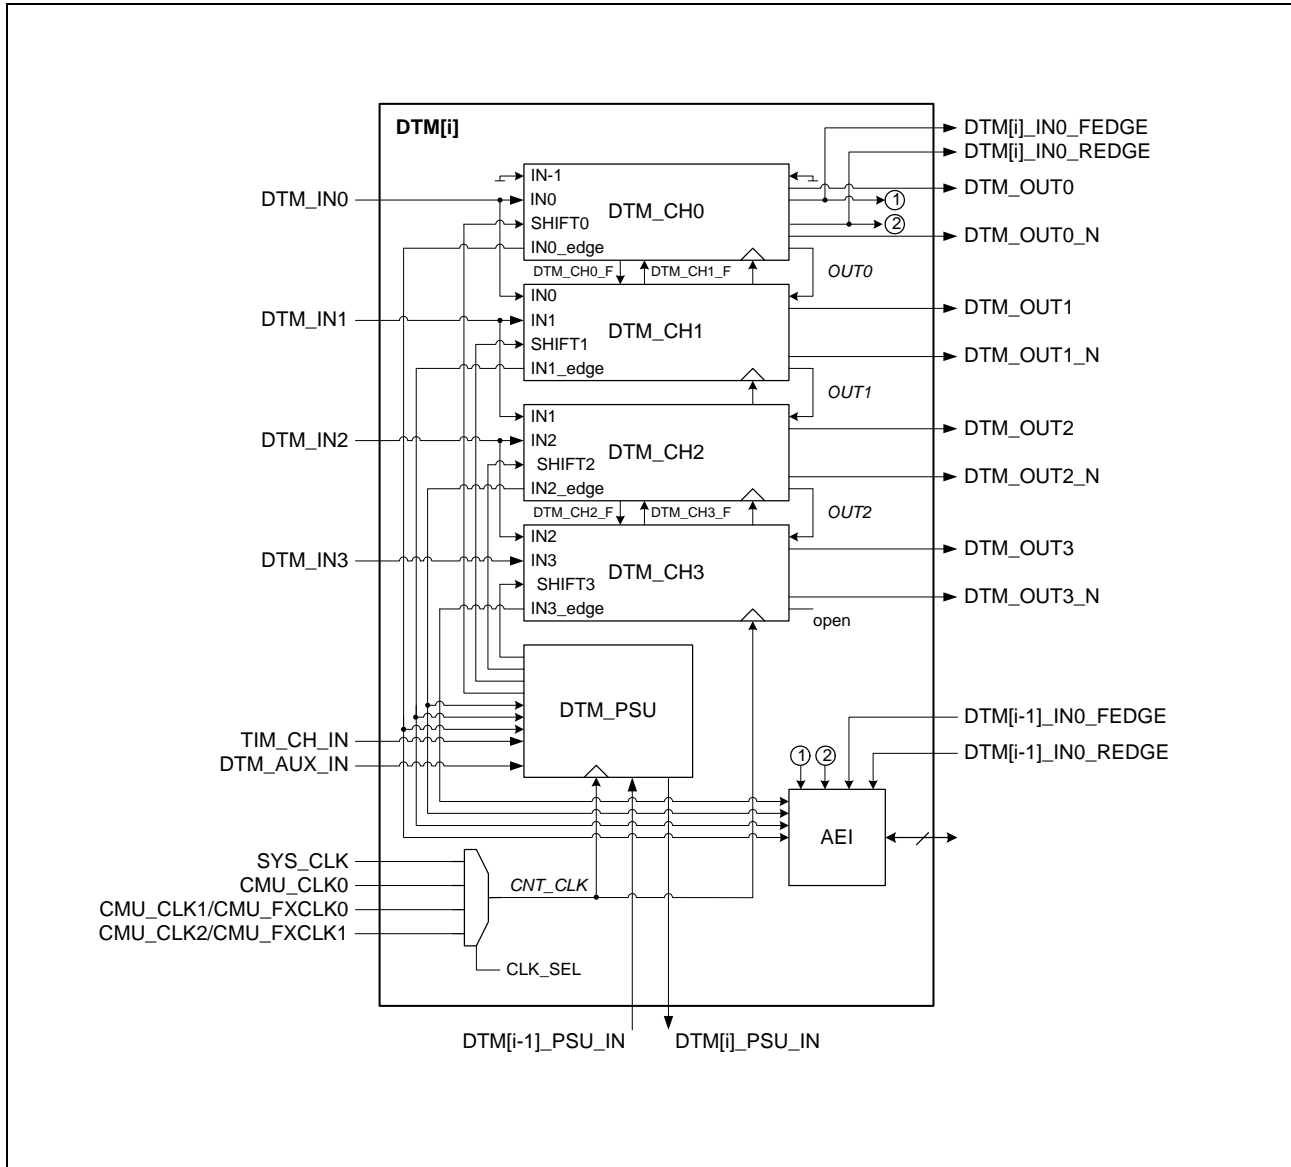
DTM[i]

DTM[i]_IN0_FEDGE
DTM[i]_IN0_REDGE

IN-1
IN0
SHIFT0
IN0_edge
DTM_CH0

DTM_IN0

DTM_OUT0
①
②
DTM_OUT0_N

DTM_CH0_F
DTM_CH1_F
OUT0

IN0
IN1
SHIFT1
IN1_edge
DTM_CH1

DTM_IN1

DTM_OUT1
DTM_OUT1_N

OUT1

IN1
IN2
SHIFT2
IN2_edge
DTM_CH2

DTM_IN2

DTM_OUT2
DTM_OUT2_N

DTM_CH2_F
DTM_CH3_F
OUT2

IN2
IN3
SHIFT3
IN3_edge
DTM_CH3

DTM_IN3

DTM_OUT3
DTM_OUT3_N
open

DTM_PSU

TIM_CH_IN
DTM_AUX_IN

DTM[i-1]_IN0_FEDGE
DTM[i-1]_IN0_REDGE
①
②

AEI

SYS_CLK
CMU_CLK0
CMU_CLK1/CMU_FXCLK0
CMU_CLK2/CMU_FXCLK1
CNT_CLK
CLK_SEL

DTM[i-1]_PSU_IN
DTM[i]_PSU_IN